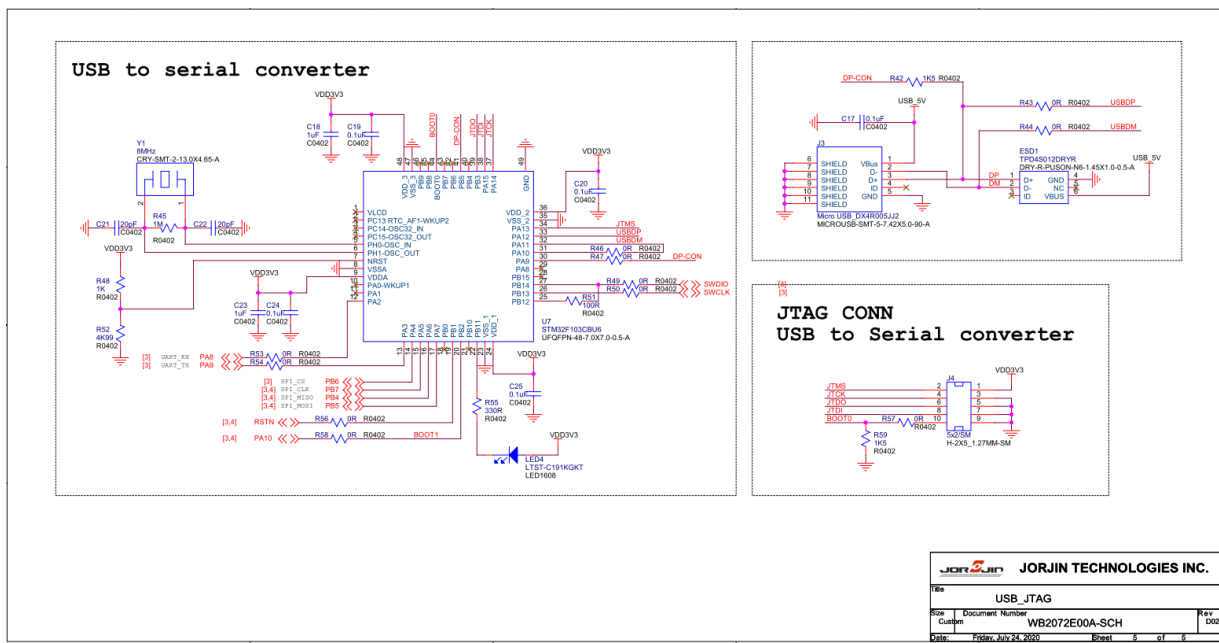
USB to serial converter

VDD3V3
C18 1uF C0402
C19 0.1uF C0402
BOOT0 DP-CON JTDO JTDI JTCK
48 47 46 45 44 43 42 41 40 39 38 37 49
VDD_3 VSS_3 PB9 PB8 BOOT0 PB7 PB6 PB5 PB4 PB3 PA15 PA14 GND

Y1 8MHz CRY-SMT-2-13.0X4.65-A
C21 20pF C0402
R45 1M R0402
C22 20pF C0402
VDD3V3
R48 1K R0402
R52 4K99 R0402

1 VLCD
2 PC13 RTC_AF1-WKUP2
3 PC14-OSC32_IN
4 PC15-OSC32_OUT
5 PH0-OSC_IN
6 PH1-OSC_OUT
7 NRST
8 VSSA
9 VDDA
10 PA0-WKUP1
11 PA1
12 PA2

VDD3V3
C23 1uF C0402
C24 0.1uF C0402

36 VDD_2
35 VSS_2
34 PA13 JTMS
33 PA12 USBDP
32 PA11 USBDM
31 PA10 R46 0R R0402
30 PA9 R47 0R R0402 DP-CON
29 PA8
28 PB15
27 PB14 R49 0R R0402 SWDIO
26 PB13 R50 0R R0402 SWCLK
25 PB12 R51 100R R0402

VDD3V3
C20 0.1uF C0402

U7
STM32F103CBU6
UFQFPN-48-7.0X7.0-0.5-A

PA3 PA4 PA5 PA6 PA7 PB0 PB1 PB2 PB10 PB11 VSS_1 VDD_1
13 14 15 16 17 18 19 20 21 22 23 24

[3] UART_RX R53 0R R0402 PA8
[3] UART_TX R54 0R R0402 PA9
[3] SPI_CS PB6
[3,4] SPI_CLK PB7
[3,4] SPI_MISO PB4
[3,4] SPI_MOSI PB5
[3,4] RSTN R56 0R R0402
[3,4] PA10 R58 0R R0402 BOOT1

VDD3V3
C25 0.1uF C0402
R55 330R R0402
VDD3V3
LED4 LTST-C191KGKT LED1608

DP-CON R42 1K5 R0402
USB_5V
C17 0.1uF C0402
R43 0R R0402 USBDP
R44 0R R0402 USBDM
J3
6 SHIELD
7 SHIELD
8 SHIELD
9 SHIELD
10 SHIELD
11 SHIELD
VBus 1
D- 2
D+ 3
ID 4
GND 5
Micro USB_DX4R005JJ2
MICROUSB-SMT-5-7.42X5.0-90-A

ESD1
TPD4S012DRYR
DRY-R-PUSON-N6-1.45X1.0-0.5-A
USB_5V
DP 1 D+
DM 2 D-
3 ID
GND 4
NC 5
VBUS 6

[3]
[3]
JTAG CONN
USB to Serial converter

VDD3V3
J4
JTMS 2 1
JTCK 4 3
JTDO 6 5
JTDI 8 7
BOOT0 R57 0R R0402 10 9
R59 1K5 R0402
5x2/SM
H-2X5_1.27MM-SM

JORJIN TECHNOLOGIES INC.
Title
USB_JTAG
Size Custom
Document Number
WB2072E00A-SCH
Rev D02
Date: Friday, July 24, 2020
Sheet 5 of 5